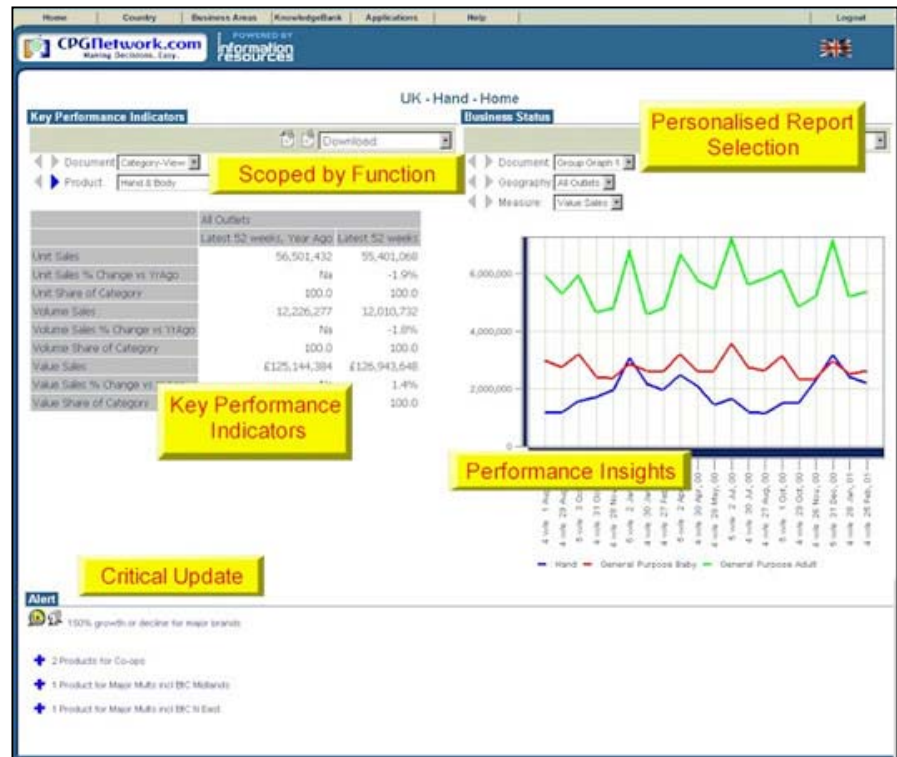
Home | Country | Business Areas | KnowledgeBank | Applications | Help | Logout

CPGNetwork.com Making Decisions. Easy.

POWERED BY Information Resources

UK - Hand - Home

Key Performance Indicators

Download

Document Category-View

Product Hand & Body

Scoped by Function

| | All Outlets | |
|---|---|---|
| | Latest 52 weeks, Year Ago | Latest 52 weeks |
| Unit Sales | 56,501,432 | 55,401,068 |
| Unit Sales % Change vs YrAgo | Na | -1.9% |
| Unit Share of Category | 100.0 | 100.0 |
| Volume Sales | 12,226,277 | 12,010,732 |
| Volume Sales % Change vs YrAgo | Na | -1.8% |
| Volume Share of Category | 100.0 | 100.0 |
| Value Sales | £125,144,384 | £126,943,648 |
| Value Sales % Change vs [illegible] | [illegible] | 1.4% |
| Value Share of Category | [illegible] | 100.0 |

Key Performance Indicators

Business Status

Personalised Report Selection

Document Group Graph 1

Geography All Outlets

Measure Value Sales

6,000,000

4,000,000

2,000,000

0

Performance Insights

Hand General Purpose Baby General Purpose Adult

Critical Update

Alert

150% growth or decline for major brands

2 Products for Co-ops

1 Product for Major Mults incl BIC Midlands

1 Product for Major Mults incl BIC N East